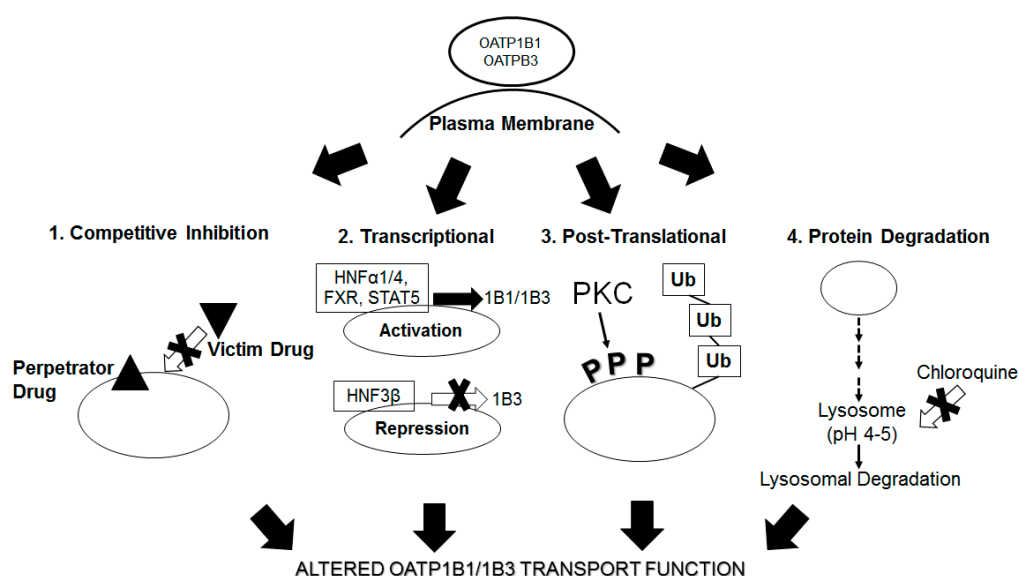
OATP1B1
OATPB3

Plasma Membrane

1. Competitive Inhibition

Victim Drug

Perpetrator Drug

2. Transcriptional

HNFα1/4, FXR, STAT5

1B1/1B3

Activation

HNF3β

1B3

Repression

3. Post-Translational

PKC

P P P

Ub

Ub

Ub

4. Protein Degradation

Chloroquine

Lysosome (pH 4-5)

Lysosomal Degradation

ALTERED OATP1B1/1B3 TRANSPORT FUNCTION